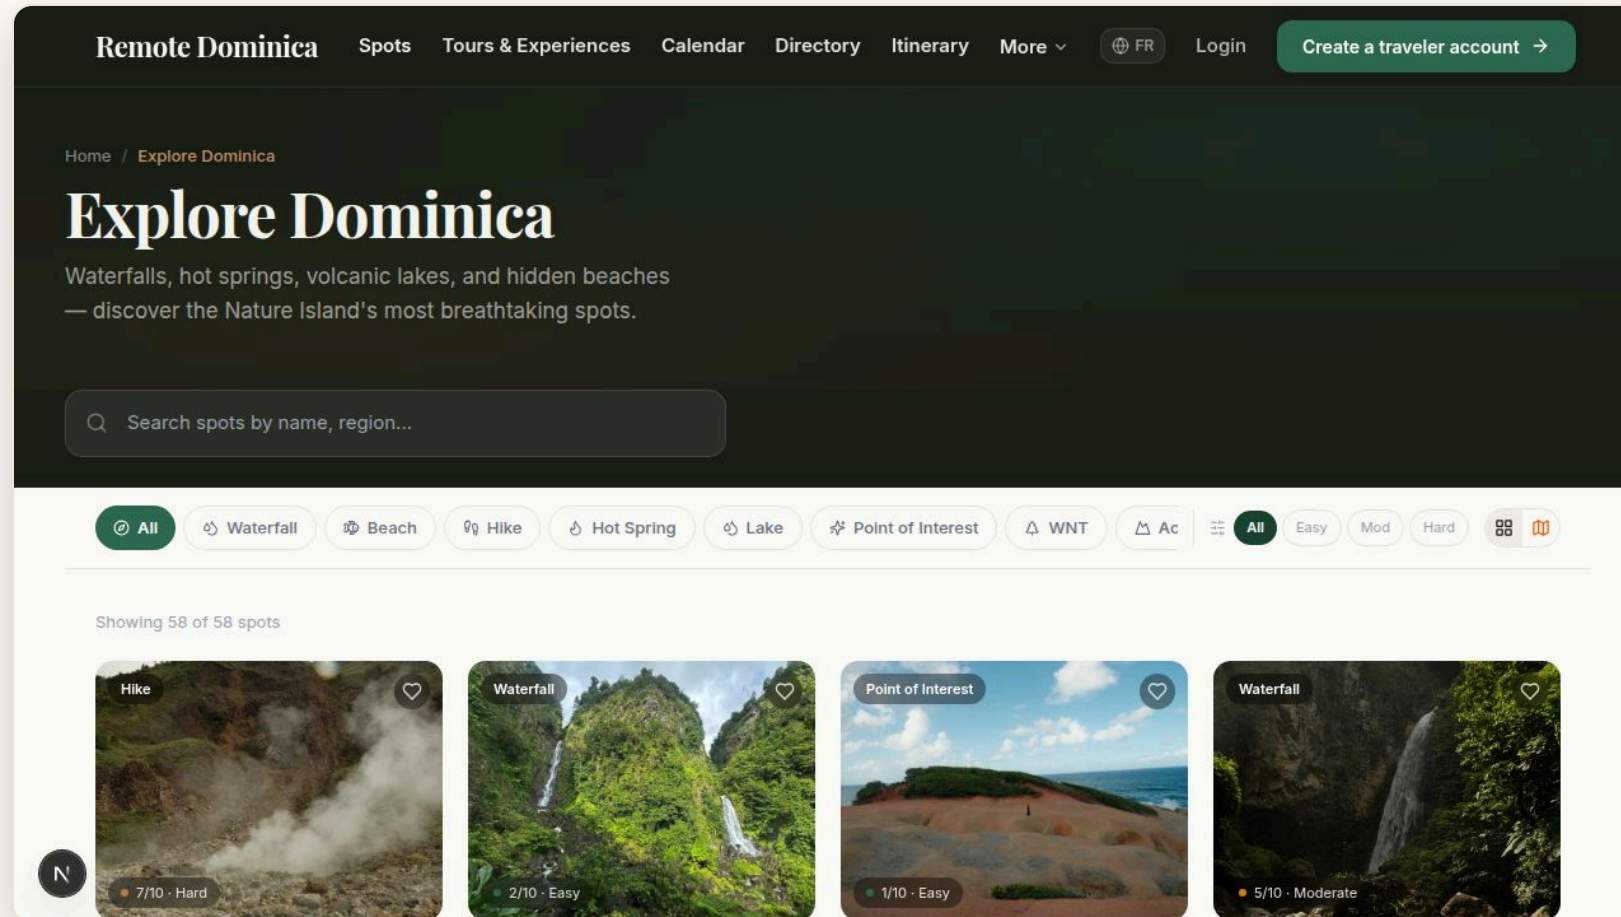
Remote Dominica Spots Tours & Experiences Calendar Directory Itinerary More FR Login Create a traveler account →

Home / Explore Dominica

Explore Dominica

Waterfalls, hot springs, volcanic lakes, and hidden beaches — discover the Nature Island's most breathtaking spots.

Search spots by name, region...

All Waterfall Beach Hike Hot Spring Lake Point of Interest WNT Ac All Easy Mod Hard

Showing 58 of 58 spots

Hike
7/10 · Hard

Waterfall
2/10 · Easy

Point of Interest
1/10 · Easy

Waterfall
5/10 · Moderate

N